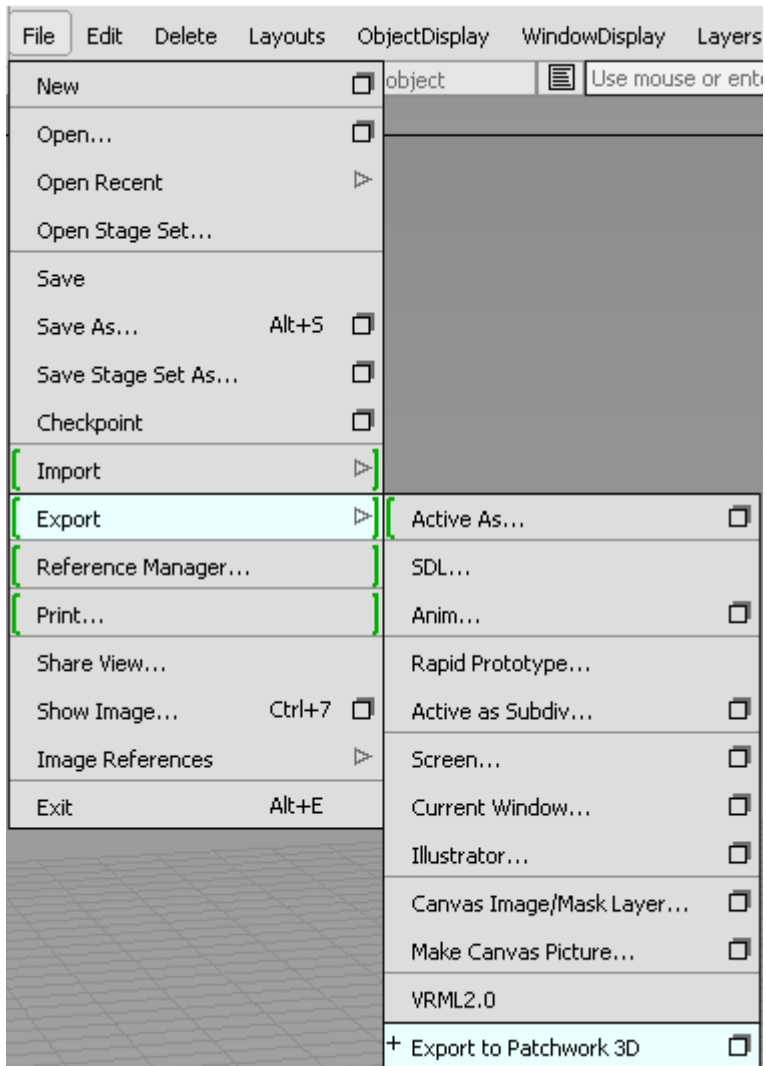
File Edit Delete Layouts ObjectDisplay WindowDisplay Layers

object
Use mouse or ente

New
Open...
Open Recent
Open Stage Set...
Save
Save As... Alt+S
Save Stage Set As...
Checkpoint
Import
Export
Reference Manager...
Print...
Share View...
Show Image... Ctrl+7
Image References
Exit Alt+E

Active As...
SDL...
Anim...
Rapid Prototype...
Active as Subdiv...
Screen...
Current Window...
Illustrator...
Canvas Image/Mask Layer...
Make Canvas Picture...
VRML2.0
+ Export to Patchwork 3D